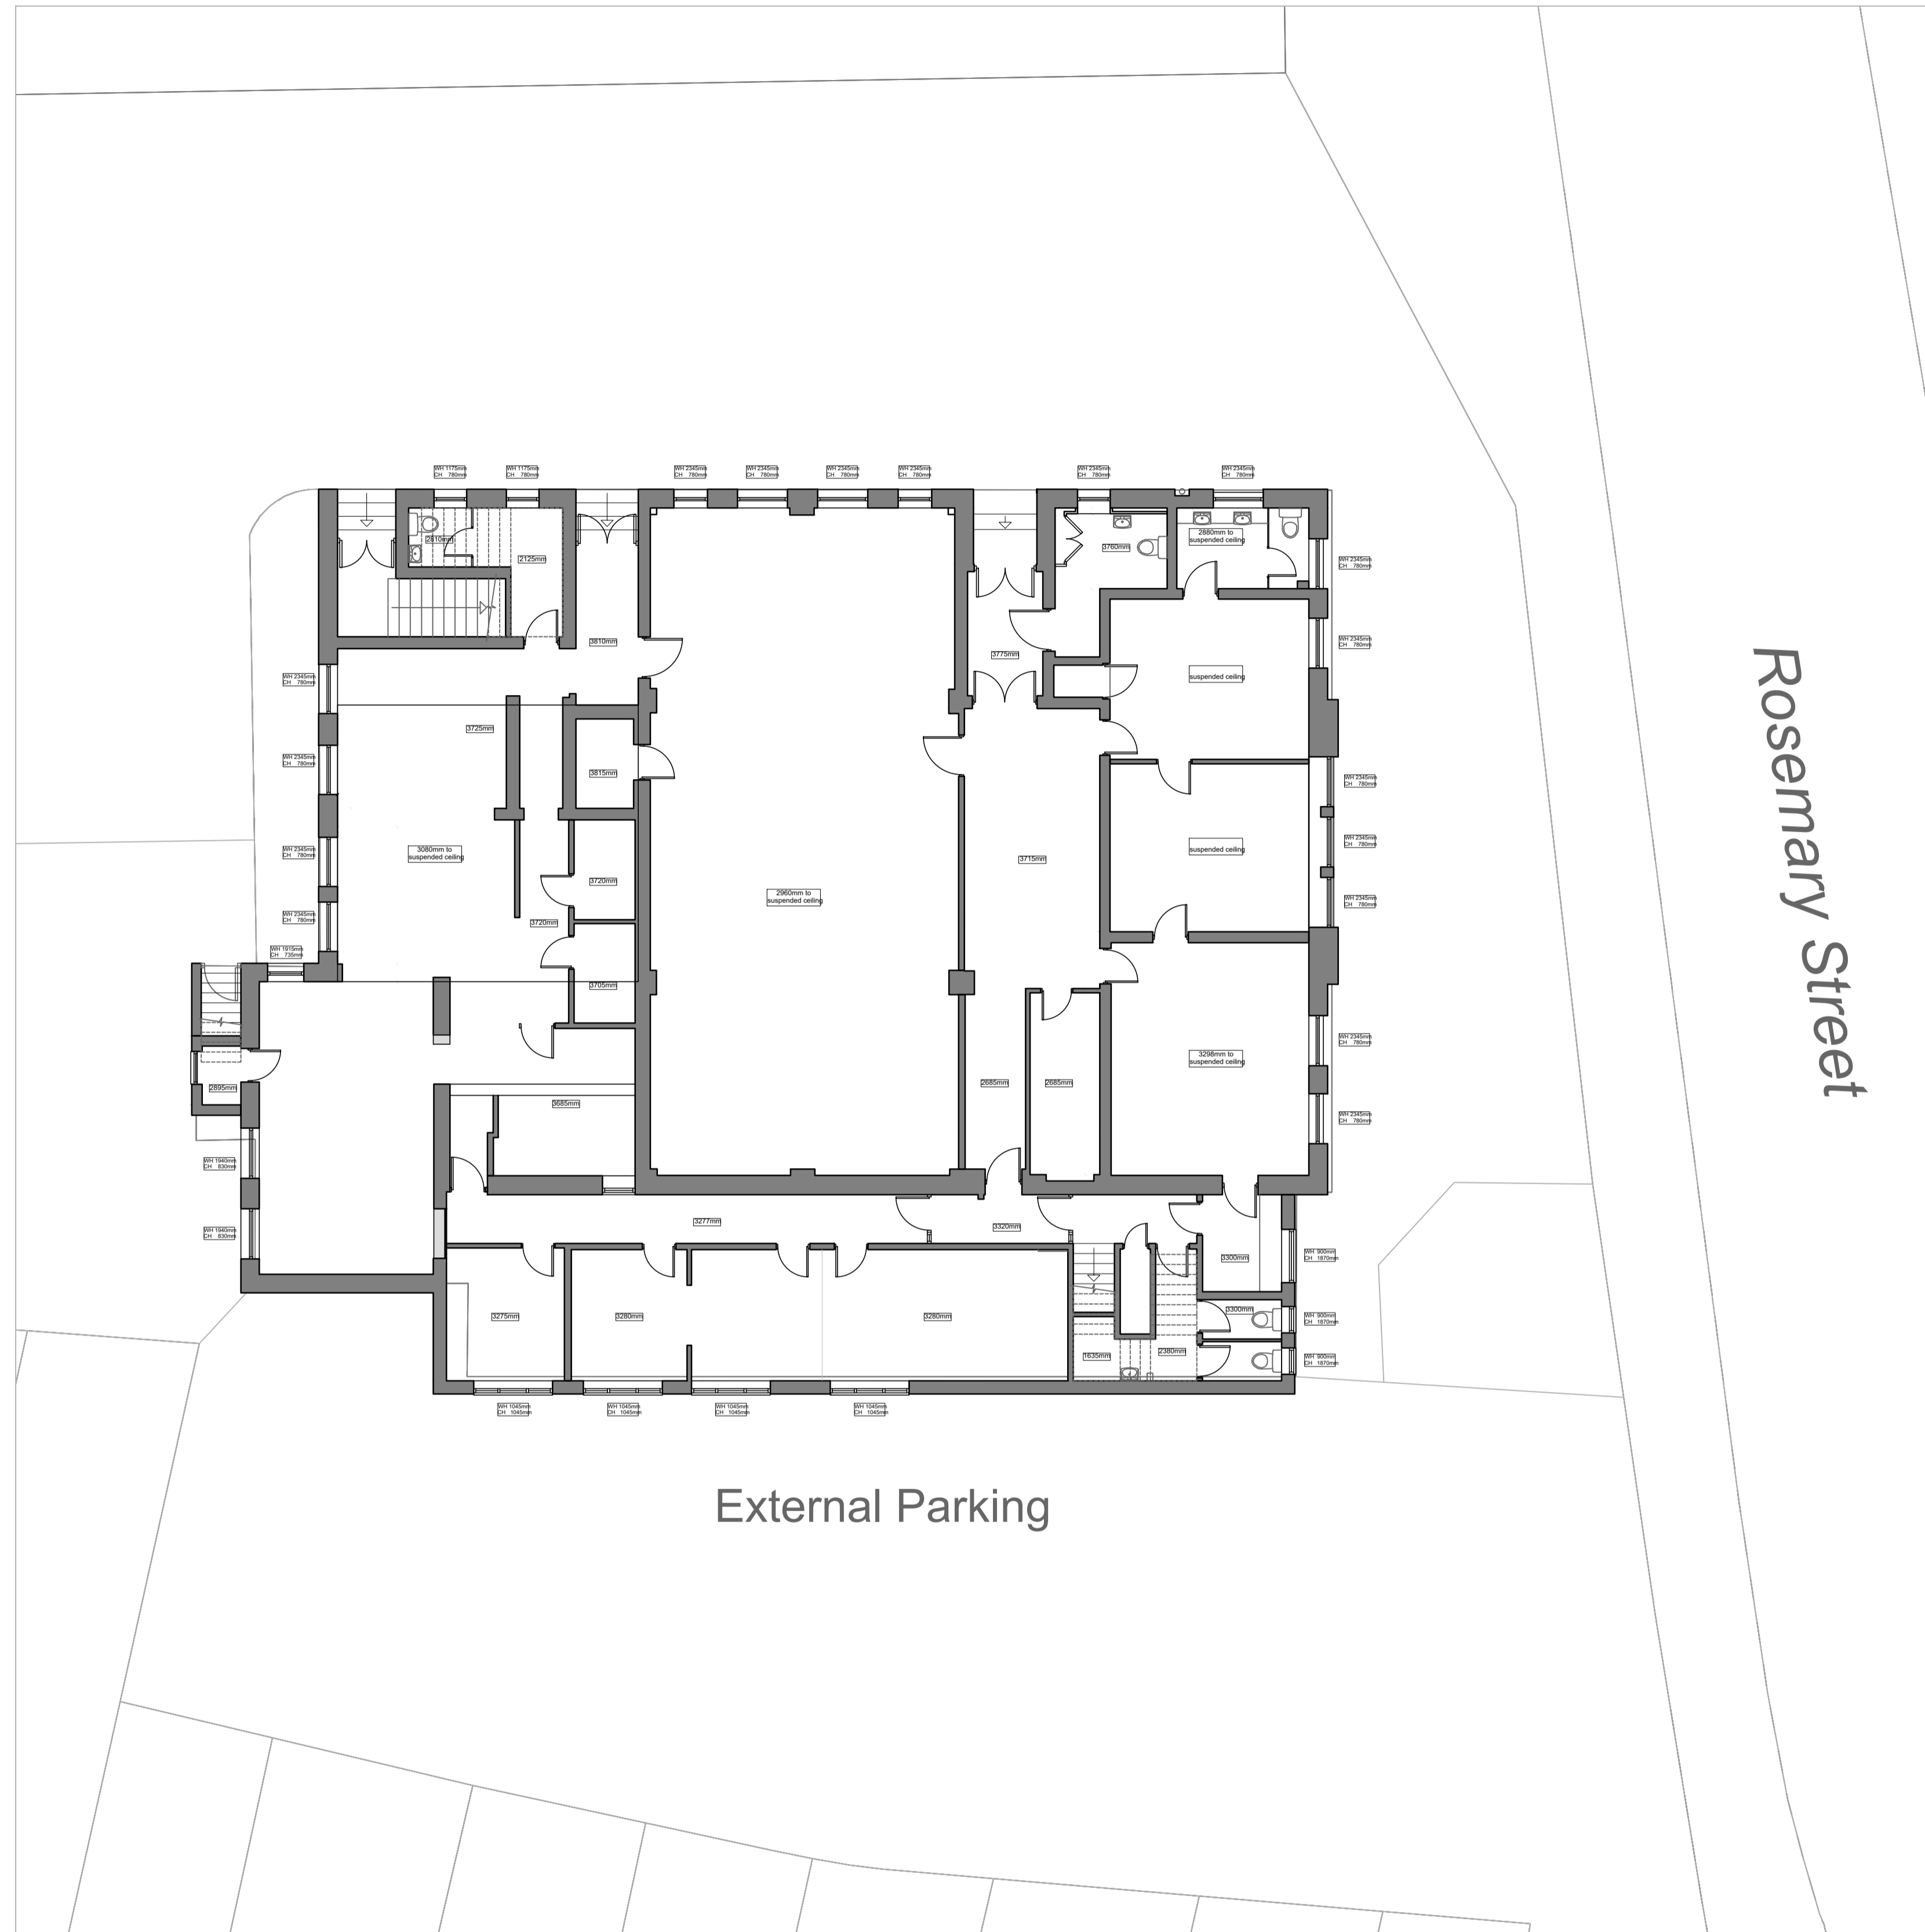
WH 1175mm
CH 780mm

WH 1175mm
CH 780mm

WH 2345mm
CH 780mm

WH 2345mm
CH 780mm

WH 2345mm
CH 780mm

WH 2345mm
CH 780mm

WH 2345mm
CH 780mm

WH 2345mm
CH 780mm

2810mm

2125mm

3760mm

2880mm to suspended ceiling

WH 2345mm
CH 780mm

3810mm

WH 2345mm
CH 780mm

3775mm

suspended ceiling

WH 2345mm
CH 780mm

3725mm

WH 2345mm
CH 780mm

3815mm

WH 2345mm
CH 780mm

WH 2345mm
CH 780mm

3080mm to suspended ceiling

3715mm

suspended ceiling

WH 2345mm
CH 780mm

3720mm

2960mm to suspended ceiling

WH 2345mm
CH 780mm

WH 2345mm
CH 780mm

3720mm

WH 1915mm
CH 735mm

3705mm

WH 2345mm
CH 780mm

2895mm

2685mm

2685mm

3298mm to suspended ceiling

3685mm

WH 2345mm
CH 780mm

WH 1940mm
CH 830mm

WH 1940mm
CH 830mm

3277mm

3320mm

3300mm

WH 900mm
CH 1870mm

3300mm

WH 900mm
CH 1870mm

3275mm

3280mm

3280mm

1635mm

2380mm

WH 900mm
CH 1870mm

WH 1045mm
CH 1045mm

WH 1045mm
CH 1045mm

WH 1045mm
CH 1045mm

WH 1045mm
CH 1045mm

Rosemary Street

External Parking